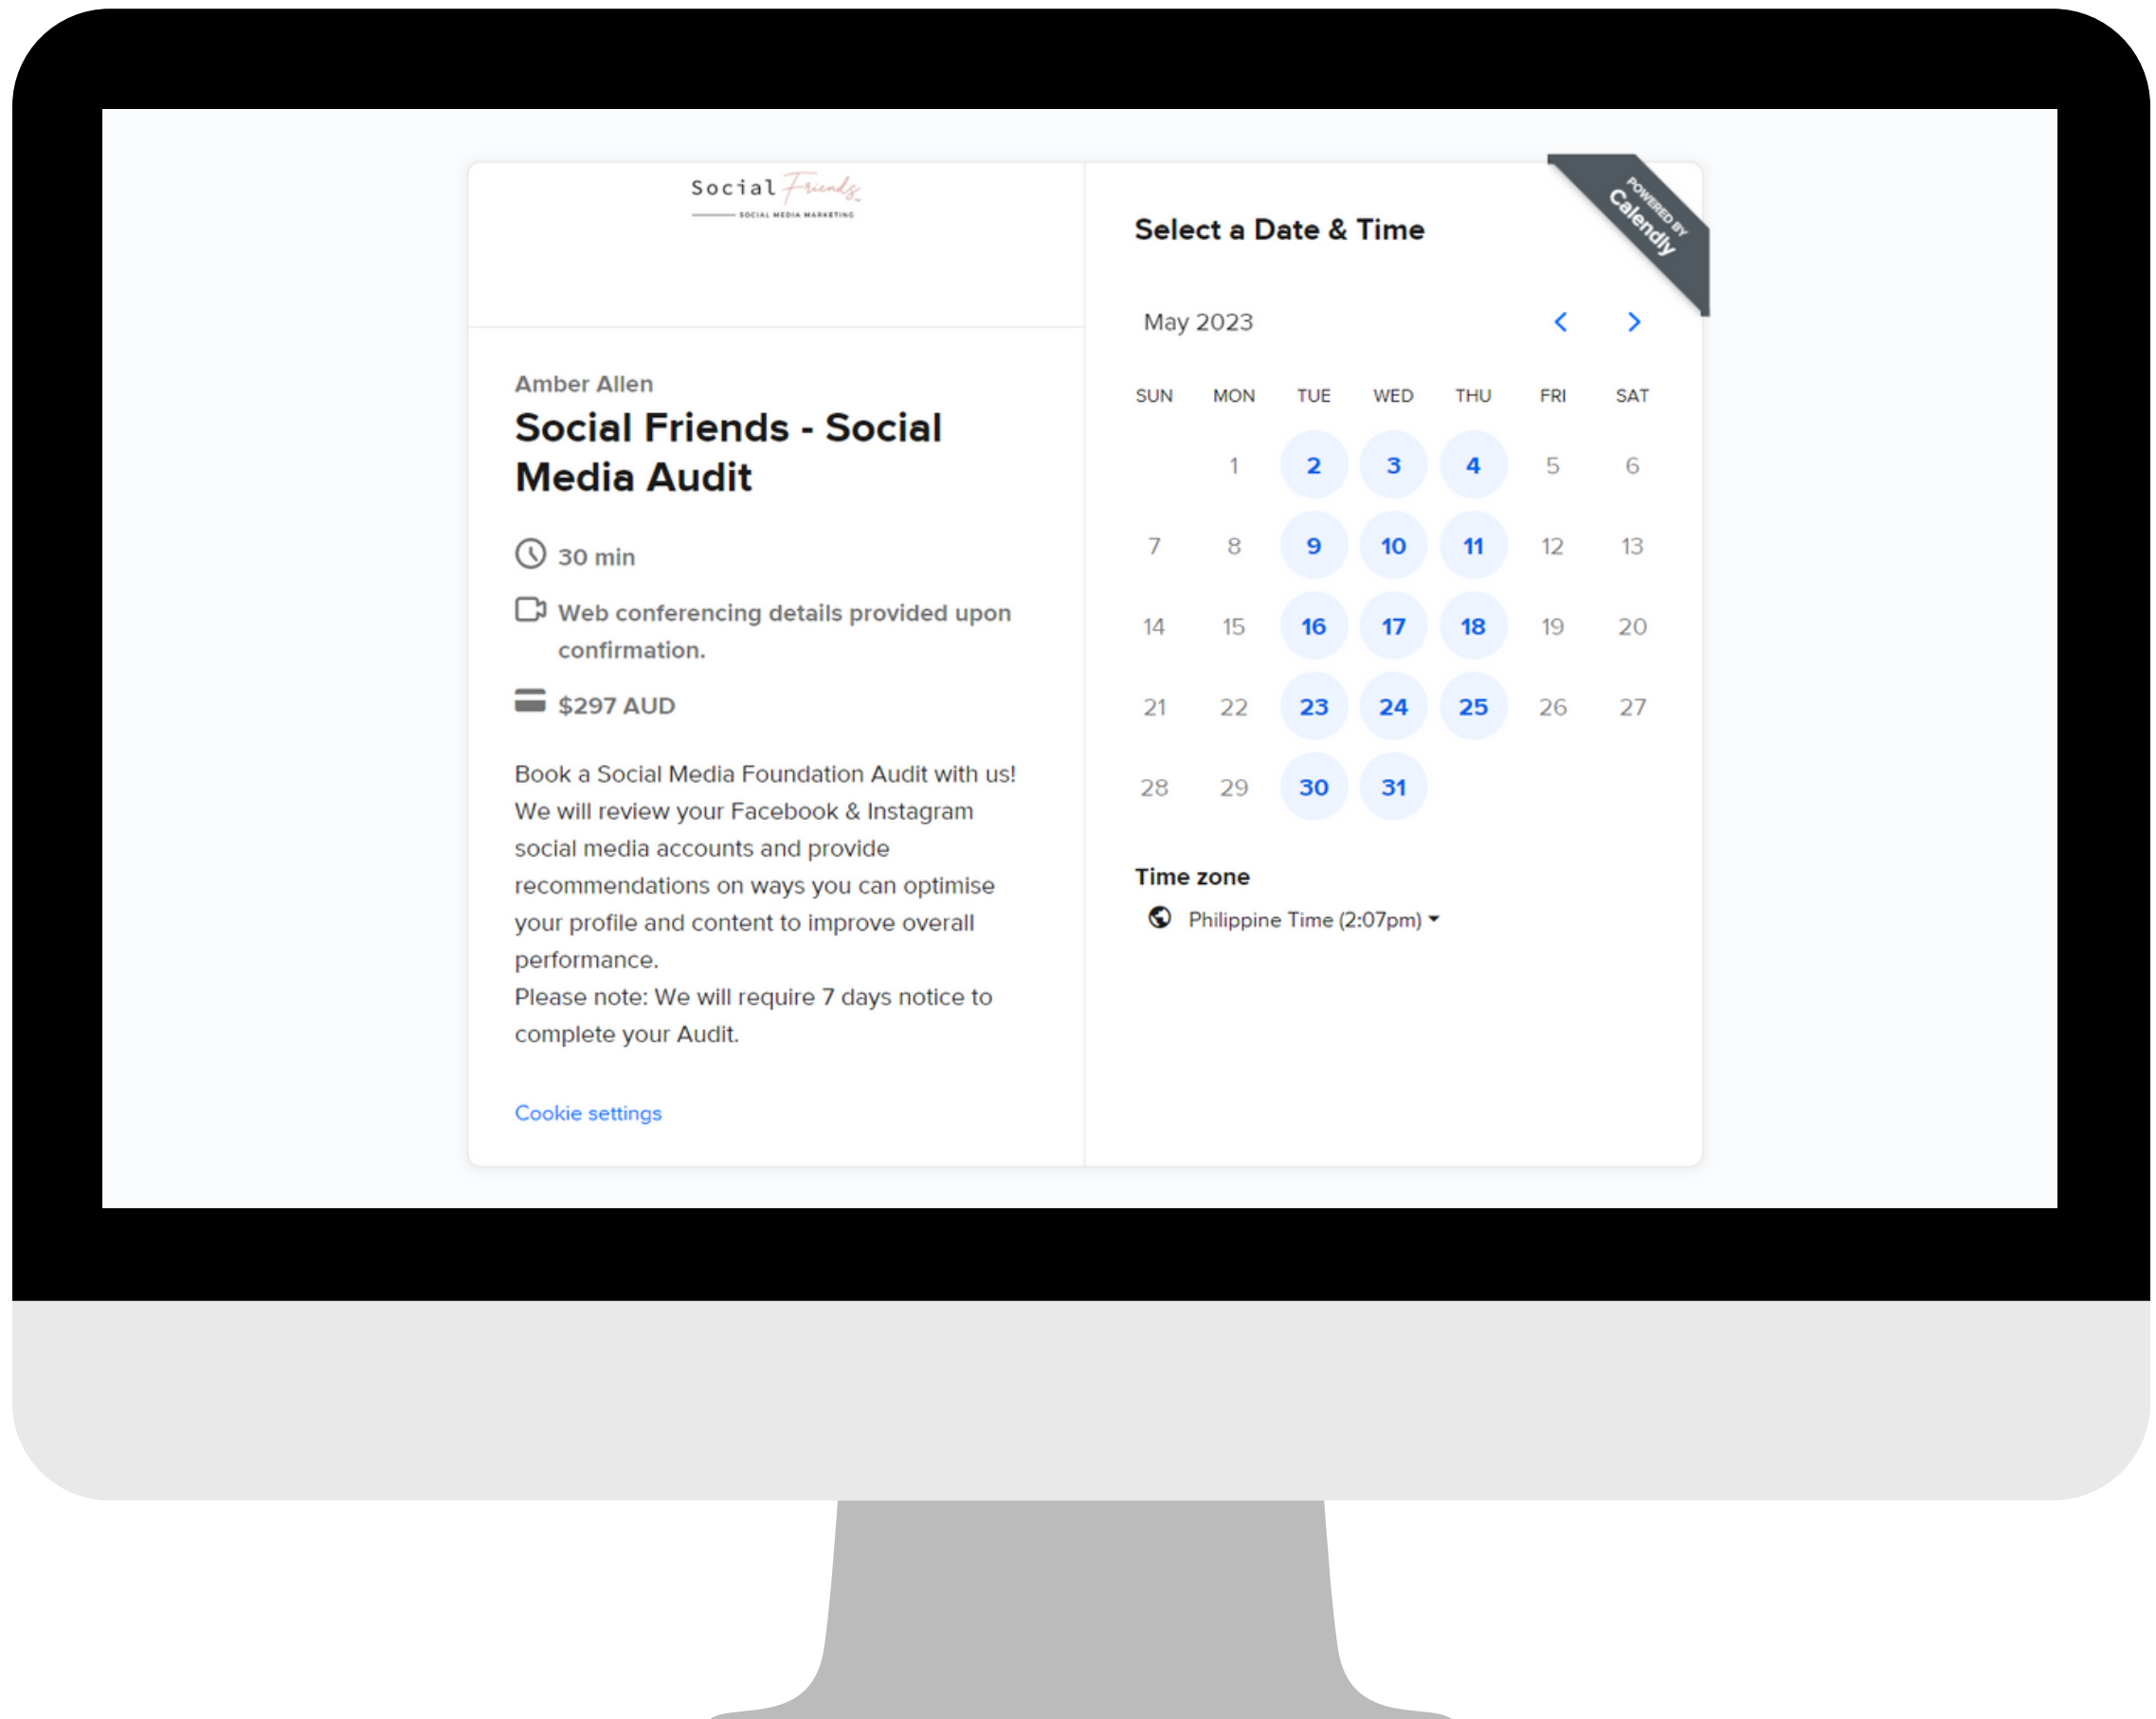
Social Friends
SOCIAL MEDIA MARKETING

Amber Allen

Social Friends - Social Media Audit

30 min

Web conferencing details provided upon confirmation.

$297 AUD

Book a Social Media Foundation Audit with us! We will review your Facebook & Instagram social media accounts and provide recommendations on ways you can optimise your profile and content to improve overall performance.
Please note: We will require 7 days notice to complete your Audit.

Cookie settings

POWERED BY Calendly

Select a Date & Time

May 2023

| SUN | MON | TUE | WED | THU | FRI | SAT |
|---|---|---|---|---|---|---|
| | 1 | 2 | 3 | 4 | 5 | 6 |
| 7 | 8 | 9 | 10 | 11 | 12 | 13 |
| 14 | 15 | 16 | 17 | 18 | 19 | 20 |
| 21 | 22 | 23 | 24 | 25 | 26 | 27 |
| 28 | 29 | 30 | 31 | | | |

Time zone

Philippine Time (2:07pm)